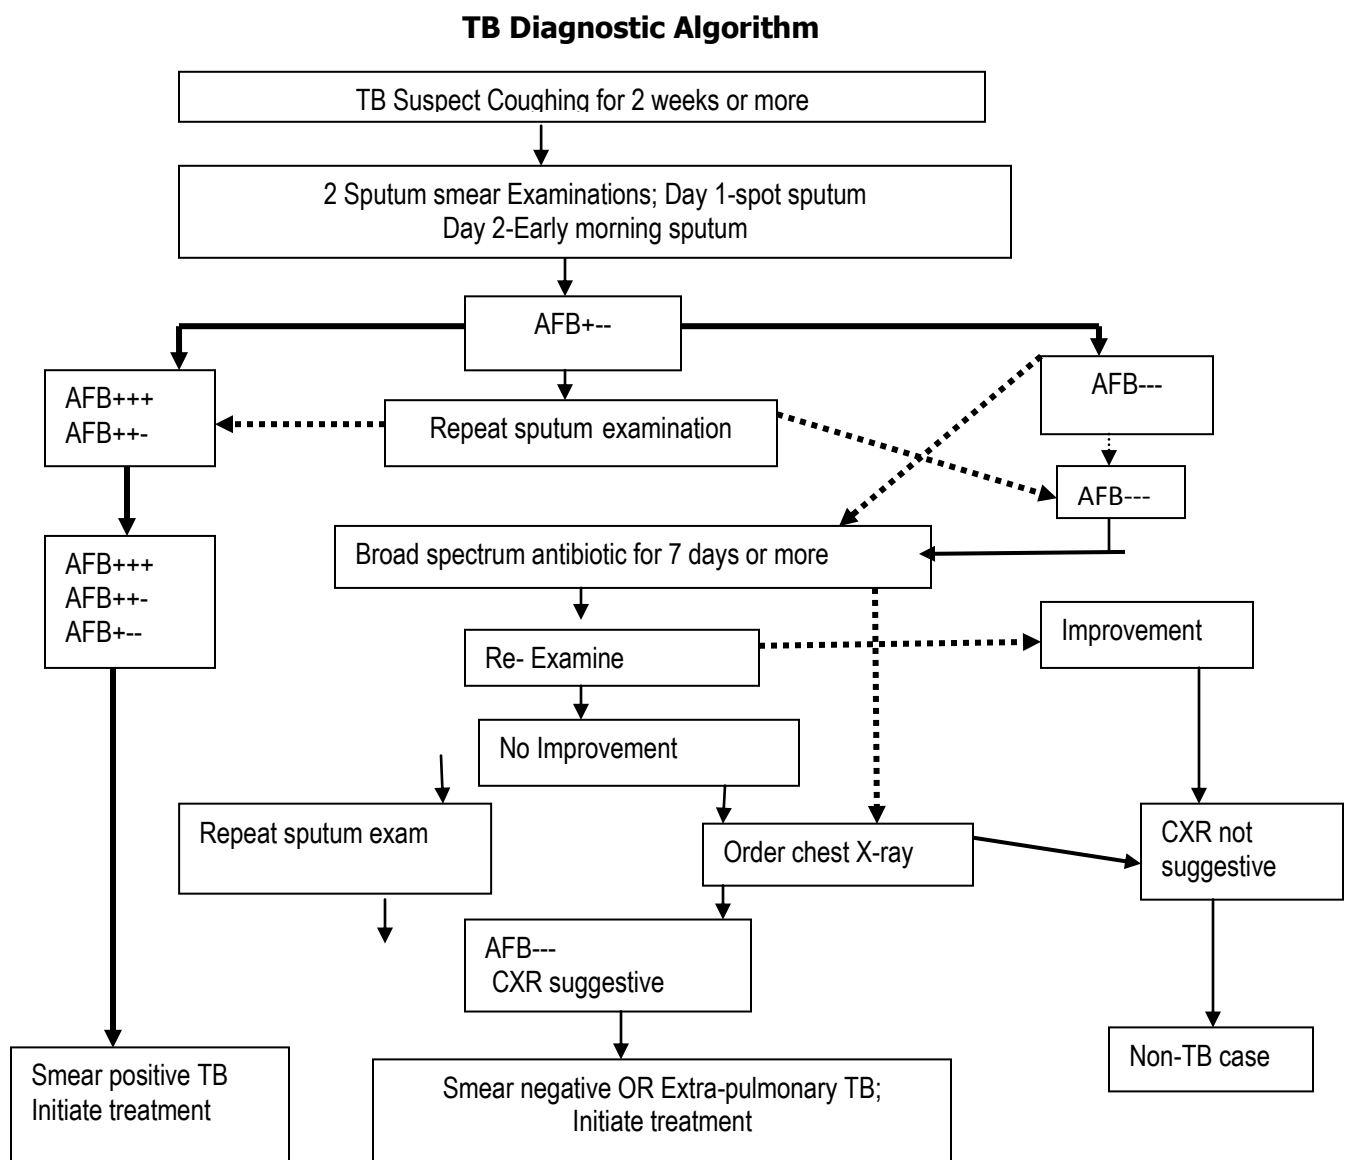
TB Diagnostic Algorithm

TB Suspect Coughing for 2 weeks or more

2 Sputum smear Examinations; Day 1-spot sputum
Day 2-Early morning sputum

AFB+--

AFB+++
AFB++-

Repeat sputum examination

AFB---

AFB---

AFB+++
AFB++-
AFB+--

Broad spectrum antibiotic for 7 days or more

Re- Examine

Improvement

No Improvement

Repeat sputum exam

Order chest X-ray

CXR not suggestive

AFB---
CXR suggestive

Non-TB case

Smear positive TB
Initiate treatment

Smear negative OR Extra-pulmonary TB;
Initiate treatment